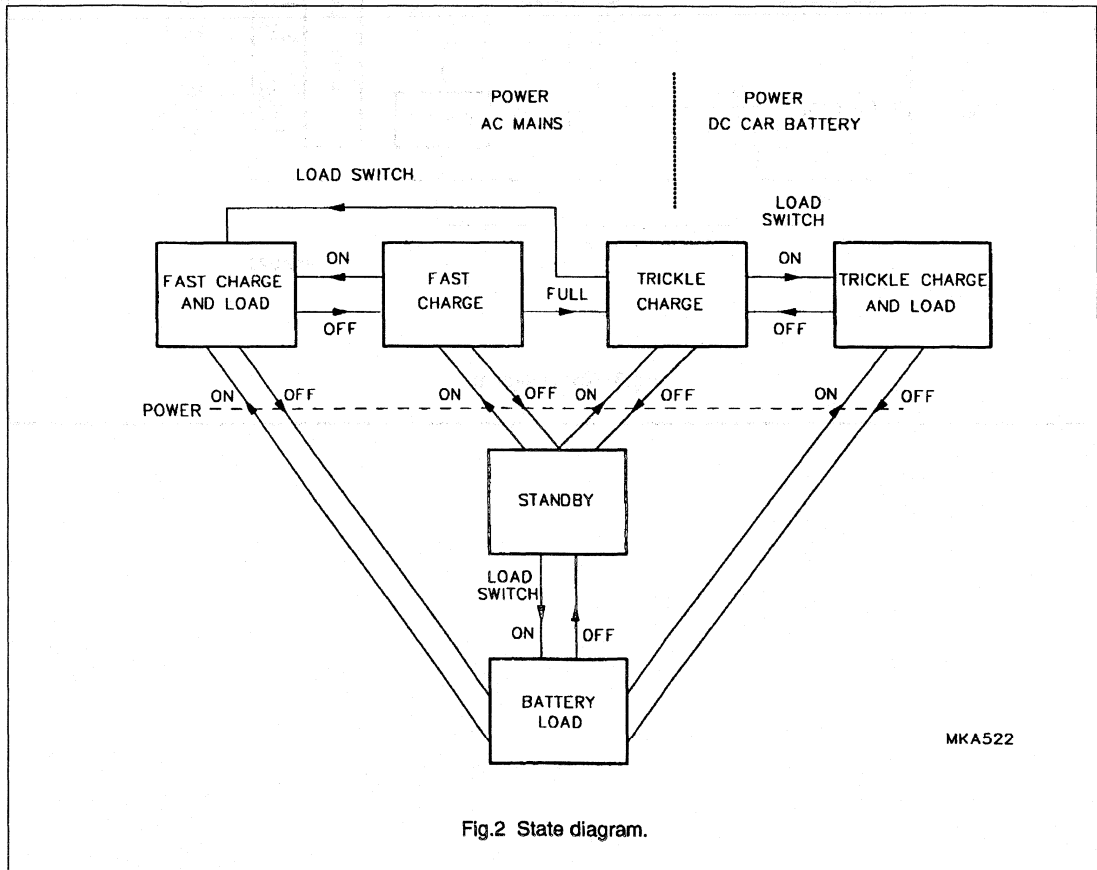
POWER
AC MAINS

POWER
DC CAR BATTERY

LOAD SWITCH

LOAD SWITCH

FAST CHARGE AND LOAD

ON

OFF

FAST CHARGE

FULL

TRICKLE CHARGE

ON

OFF

TRICKLE CHARGE AND LOAD

POWER

ON

OFF

ON

OFF

ON

OFF

ON

OFF

STANDBY

LOAD SWITCH

ON

OFF

BATTERY LOAD

MKA522

Fig.2 State diagram.